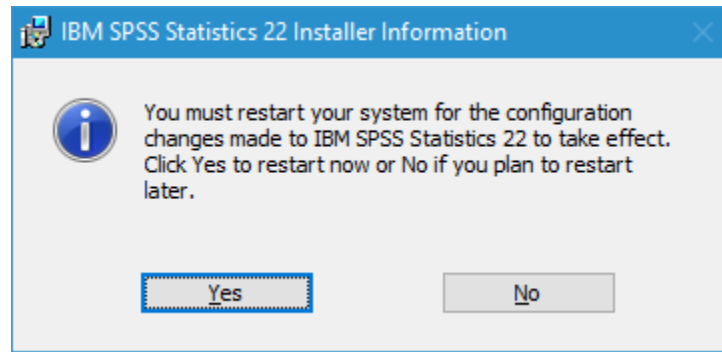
IBM SPSS Statistics 22 Installer Information

You must restart your system for the configuration changes made to IBM SPSS Statistics 22 to take effect. Click Yes to restart now or No if you plan to restart later.

Yes

No